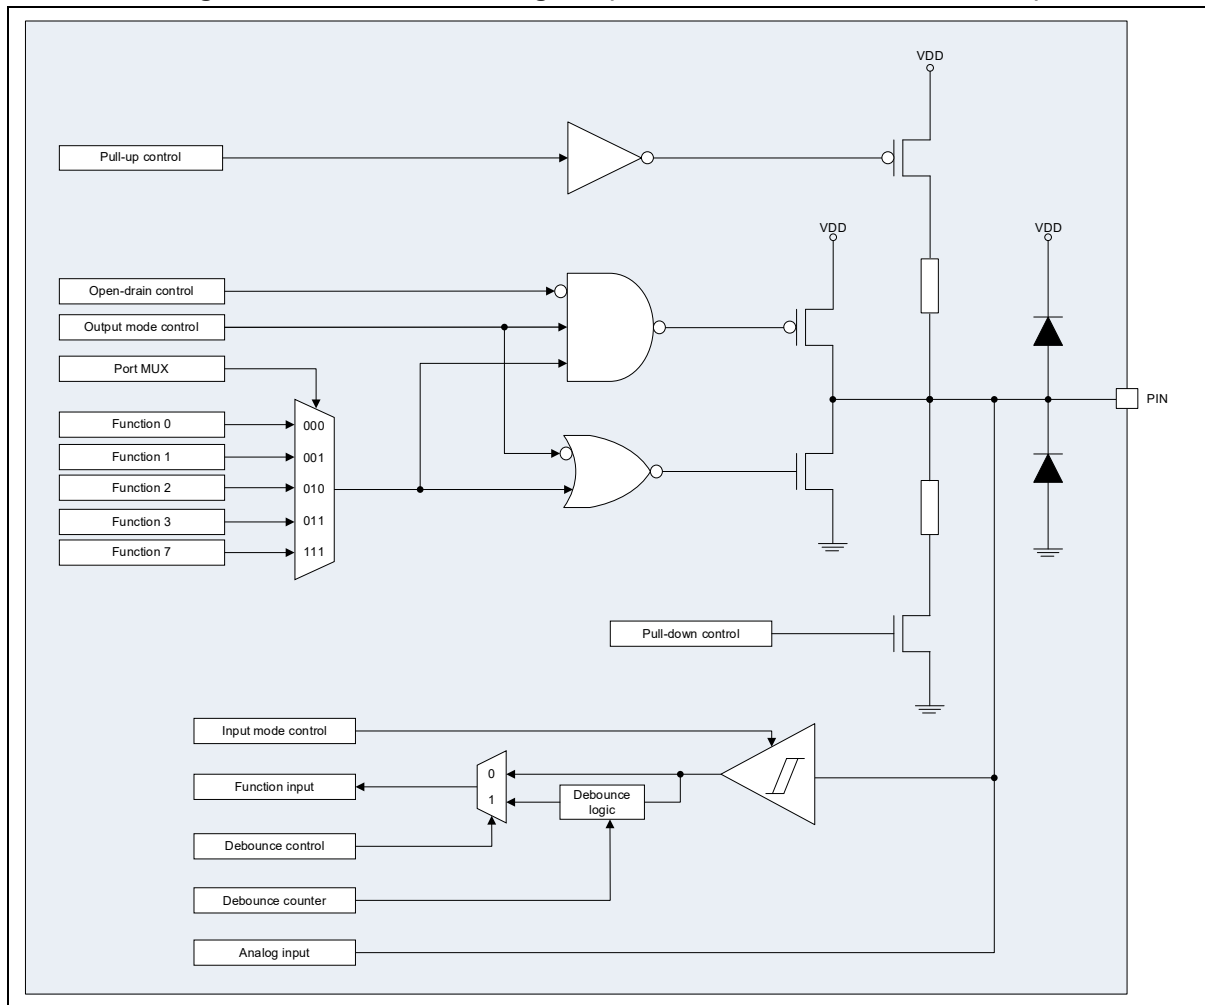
VDD

Pull-up control

VDD

VDD

Open-drain control

Output mode control

Port MUX

Function 0

000

Function 1

001

Function 2

010

Function 3

011

Function 7

111

PIN

Pull-down control

Input mode control

Function input

0

1

Debounce logic

Debounce control

Debounce counter

Analog input